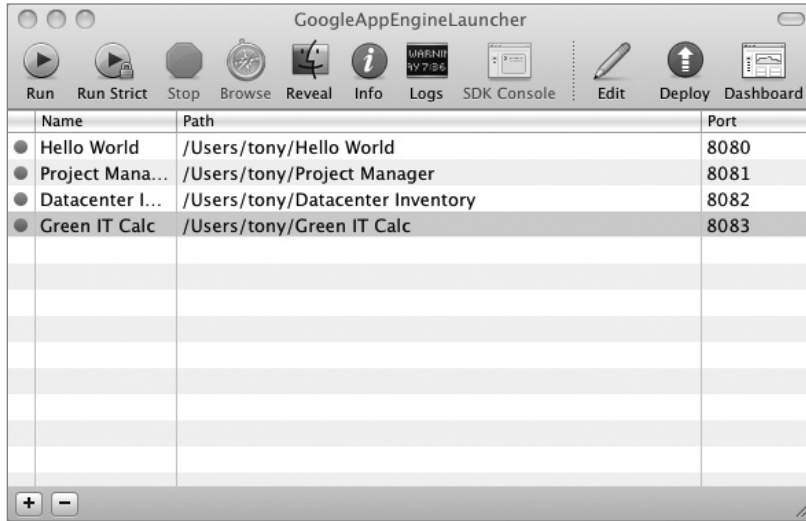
GoogleAppEngineLauncher

Run Run Strict Stop Browse Reveal Info Logs SDK Console Edit Deploy Dashboard

WARNI
AY 7:36

| Name | Path | Port |
|---|---|---|
| Hello World | /Users/tony/Hello World | 8080 |
| Project Mana... | /Users/tony/Project Manager | 8081 |
| Datacenter I... | /Users/tony/Datacenter Inventory | 8082 |
| Green IT Calc | /Users/tony/Green IT Calc | 8083 |

+ −